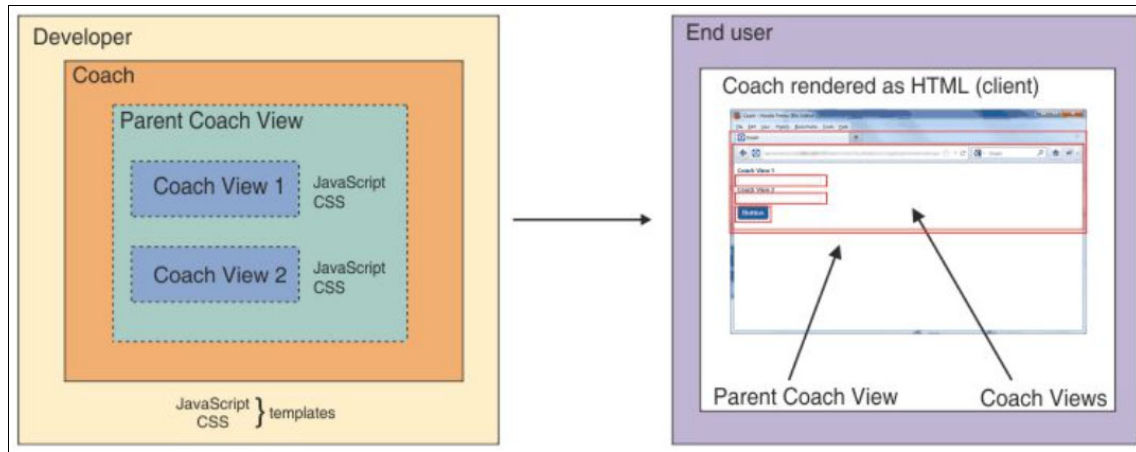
Developer

Coach

Parent Coach View

Coach View 1

JavaScript
CSS

Coach View 2

JavaScript
CSS

JavaScript
CSS
} templates

End user

Coach rendered as HTML (client)

Coach View 1

Coach View 2

Button

Parent Coach View

Coach Views